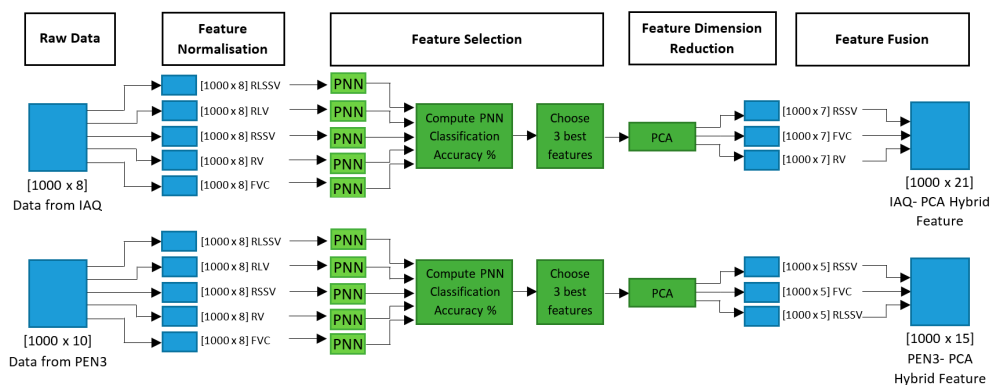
Raw Data

Feature Normalisation

Feature Selection

Feature Dimension Reduction

Feature Fusion

[1000 x 8] RLSSV
[1000 x 8] RLV
[1000 x 8] RSSV
[1000 x 8] RV
[1000 x 8] FVC

PNN
PNN
PNN
PNN
PNN

Compute PNN Classification Accuracy %

Choose 3 best features

PCA

[1000 x 7] RSSV
[1000 x 7] FVC
[1000 x 7] RV

[1000 x 8]
Data from IAQ

[1000 x 21]
IAQ- PCA Hybrid Feature

[1000 x 8] RLSSV
[1000 x 8] RLV
[1000 x 8] RSSV
[1000 x 8] RV
[1000 x 8] FVC

PNN
PNN
PNN
PNN
PNN

Compute PNN Classification Accuracy %

Choose 3 best features

PCA

[1000 x 5] RSSV
[1000 x 5] FVC
[1000 x 5] RLSSV

[1000 x 10]
Data from PEN3

[1000 x 15]
PEN3- PCA Hybrid Feature